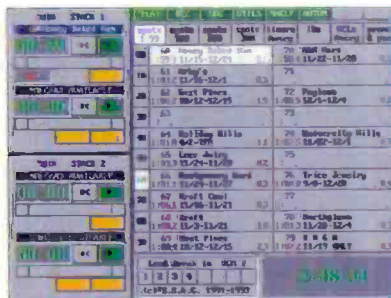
TUBE STACK 1

PC

TUBE STACK 2

PC

CART | ... | ... | UTILS | ... | ...

60 | Moody Ruled Rum | 11/15-12/21

61 | Arby's | 11/1-12/31

62 | West Pines | 10/12-12/15

63 | Holiday Hills | 9/2-12/31

64 | Lees Jeans | 11/23-11/29

65 | Montgomery Ward | 11/29-11/27

66 | Kraft Cool | 11/18-11/21

67 | Kraft | 11/18-12/31

68 | West Pines | 10/12-12/15

70 | NBA Mars | 11/22-11/28

71 |

72 | Payless | 12/5-12/8

73 |

74 | Waterville Wills | 11/27-12/7

75 |

76 | Trice Jewelry | 9/8-12/28

77 |

78 | Burlington | 11/30-12/4

79 | | 11/17 GALT

Lead Break to ECS 2

1 | 2 | 3 | 4

(c) R.B.A.C. 1991-1993

3:48